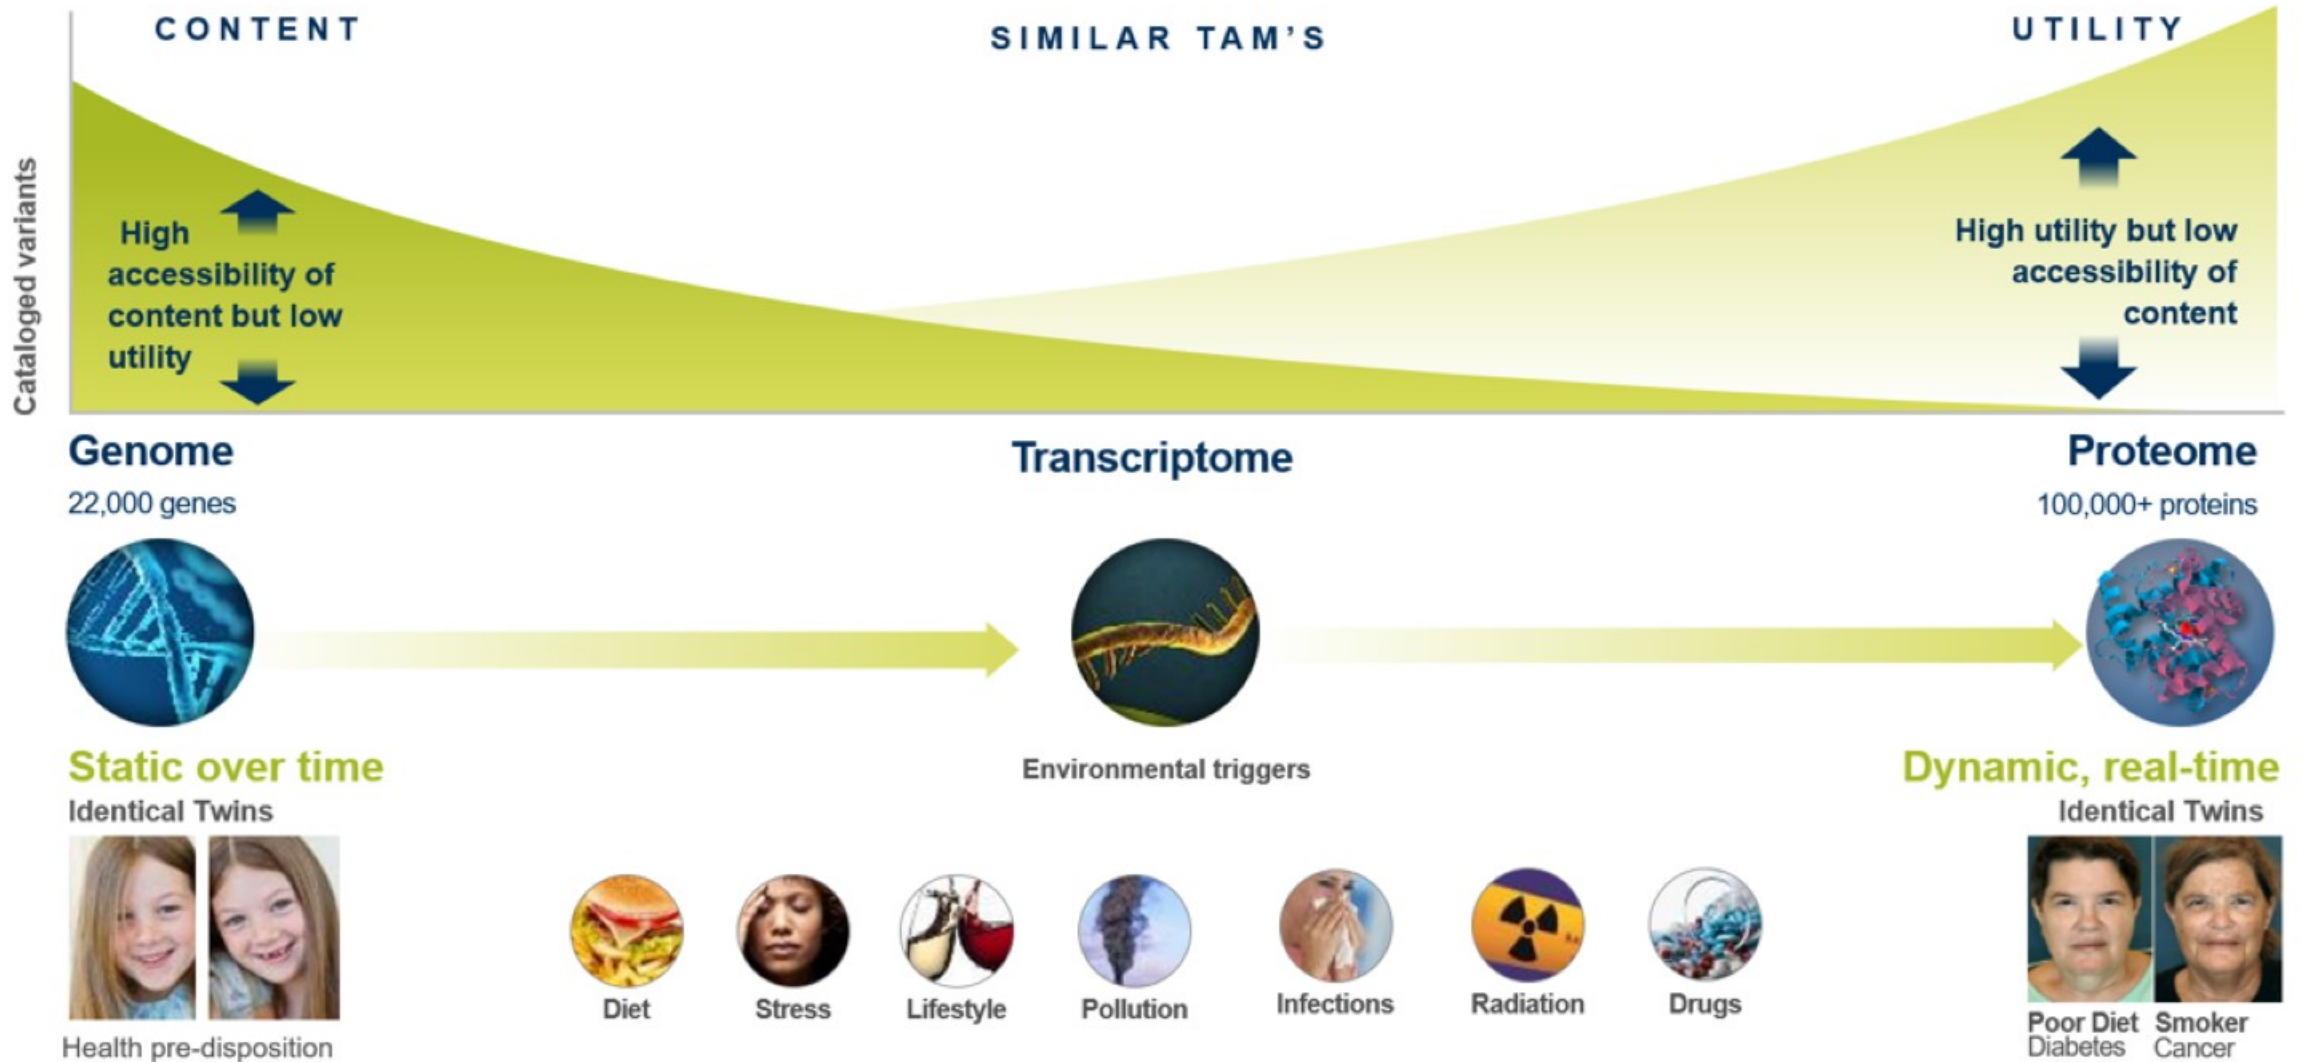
CONTENT

SIMILAR TAM'S

UTILITY

Cataloged variants

High accessibility of content but low utility

High utility but low accessibility of content

Genome
22,000 genes

Transcriptome

Proteome
100,000+ proteins

Static over time
Identical Twins

Environmental triggers

Dynamic, real-time
Identical Twins

Health pre-disposition

Diet

Stress

Lifestyle

Pollution

Infections

Radiation

Drugs

Poor Diet
Diabetes

Smoker
Cancer